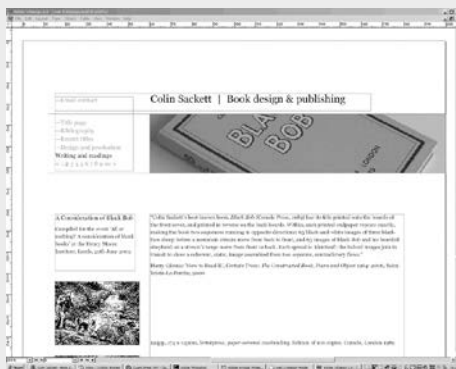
Colin Sackett | Book design & publishing

BLA
BOB

Writing and readings

A Consolation of Black Bob

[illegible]

“Colin Sackett's best-known book, Black Bob (Uncode Press, 1989) has its title printed onto the boards of the front cover, and printed in reverse on the back boards. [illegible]”

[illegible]